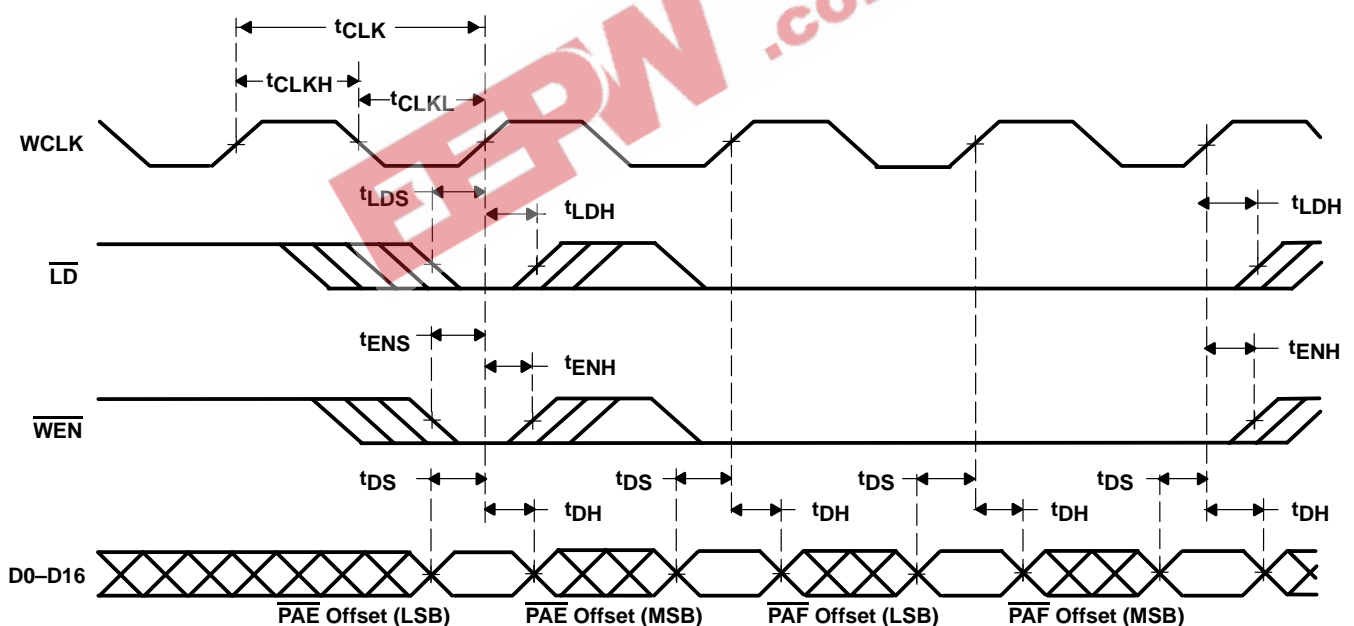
$t_{CLK}$

$t_{CLKH}$

$t_{CLKL}$

WCLK

$t_{LDS}$

$t_{LDH}$

$t_{LDH}$

$\overline{LD}$

$t_{ENS}$

$t_{ENH}$

$t_{ENH}$

$\overline{WEN}$

$t_{DS}$ $t_{DS}$ $t_{DS}$ $t_{DS}$

$t_{DH}$ $t_{DH}$ $t_{DH}$ $t_{DH}$

D0–D16

$\overline{PAE}$ Offset (LSB) $\overline{PAE}$ Offset (MSB) $\overline{PAF}$ Offset (LSB) $\overline{PAF}$ Offset (MSB)

EEPW .com